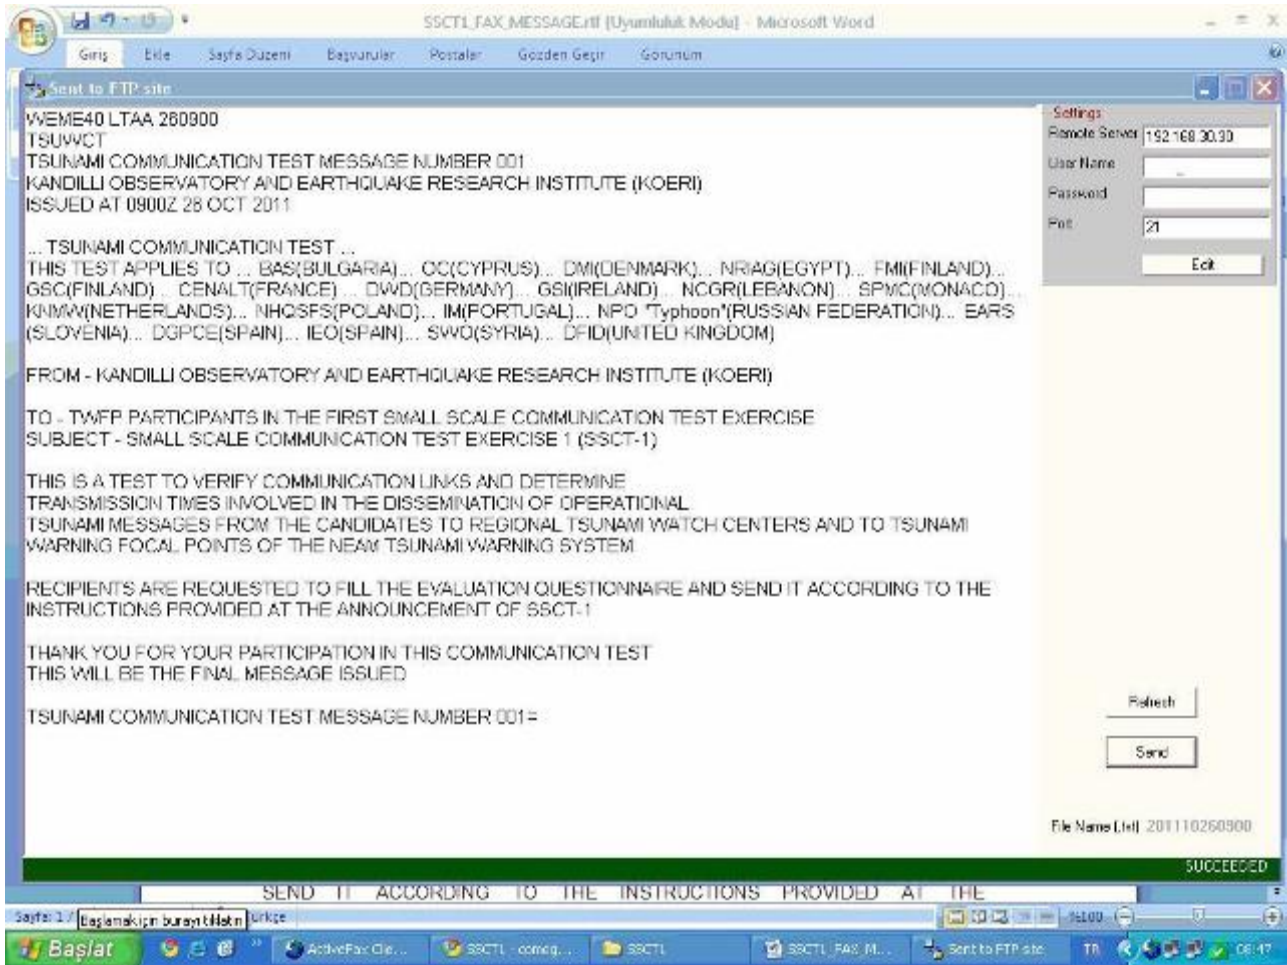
SSCT1_FAX_MESSAGE.rtf [Uyumluluk Modu] - Microsoft Word

Giriş Ekle Sayfa Düzeni Başvurular Postalar Gözden Geçir Görünüm

Sent to FTP site

WEME40 LTAA 280900
TSUWCT
TSUNAMI COMMUNICATION TEST MESSAGE NUMBER 001
KANDILLI OBSERVATORY AND EARTHQUAKE RESEARCH INSTITUTE (KOERI)
ISSUED AT 0900Z 28 OCT 2011

... TSUNAMI COMMUNICATION TEST ...
THIS TEST APPLIES TO ... BAS(BULGARIA)... OC(CYPRUS)... DMI(DENMARK)... NRIAG(EGYPT)... FMI(FINLAND)... GSC(FINLAND)... CENALT(FRANCE) ... DWD(GERMANY)... GSI(IRELAND)... NCGR(LEBANON)... SPMC(MONACO)... KNMW(NETHERLANDS)... NHOSFS(POLAND)... IM(PORTUGAL)... NPO "Typhoon"(RUSSIAN FEDERATION)... EARS (SLOVENIA)... DGPCE(SPAIN)... IEO(SPAIN)... SWO(SYRIA)... DFID(UNITED KINGDOM)

FROM - KANDILLI OBSERVATORY AND EARTHQUAKE RESEARCH INSTITUTE (KOERI)

TO - TWFP PARTICIPANTS IN THE FIRST SMALL SCALE COMMUNICATION TEST EXERCISE
SUBJECT - SMALL SCALE COMMUNICATION TEST EXERCISE 1 (SSCT-1)

THIS IS A TEST TO VERIFY COMMUNICATION LINKS AND DETERMINE TRANSMISSION TIMES INVOLVED IN THE DISSEMINATION OF OPERATIONAL TSUNAMI MESSAGES FROM THE CANDIDATES TO REGIONAL TSUNAMI WATCH CENTERS AND TO TSUNAMI WARNING FOCAL POINTS OF THE NEAM TSUNAMI WARNING SYSTEM.

RECIPIENTS ARE REQUESTED TO FILL THE EVALUATION QUESTIONNAIRE AND SEND IT ACCORDING TO THE INSTRUCTIONS PROVIDED AT THE ANNOUNCEMENT OF SSCT-1

THANK YOU FOR YOUR PARTICIPATION IN THIS COMMUNICATION TEST
THIS WILL BE THE FINAL MESSAGE ISSUED

TSUNAMI COMMUNICATION TEST MESSAGE NUMBER 001=

Settings
Remote Server 192.168.30.30
User Name
Password
Port 21
Edit

Refresh
Send

File Name (.txt) 201110260900

SUCCEEDED

SEND IT ACCORDING TO THE INSTRUCTIONS PROVIDED AT THE

Sayfa: 1 / Başlamak için buraya tıklatın ürkçe %100

Başlat ActiveFax Cli... SSCT1 - comog... SSCT1 SSCT1_FAX_M... Sent to FTP site TR 08:47